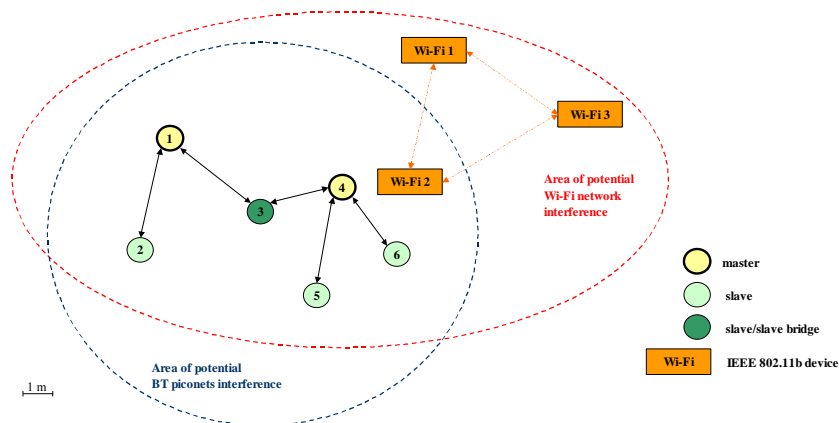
Wi-Fi 1

Wi-Fi 3

1

Wi-Fi 2

4

Area of potential Wi-Fi network interference

3

2

6

master

5

slave

slave/slave bridge

Wi-Fi

IEEE 802.11b device

Area of potential BT piconets interference

1 m